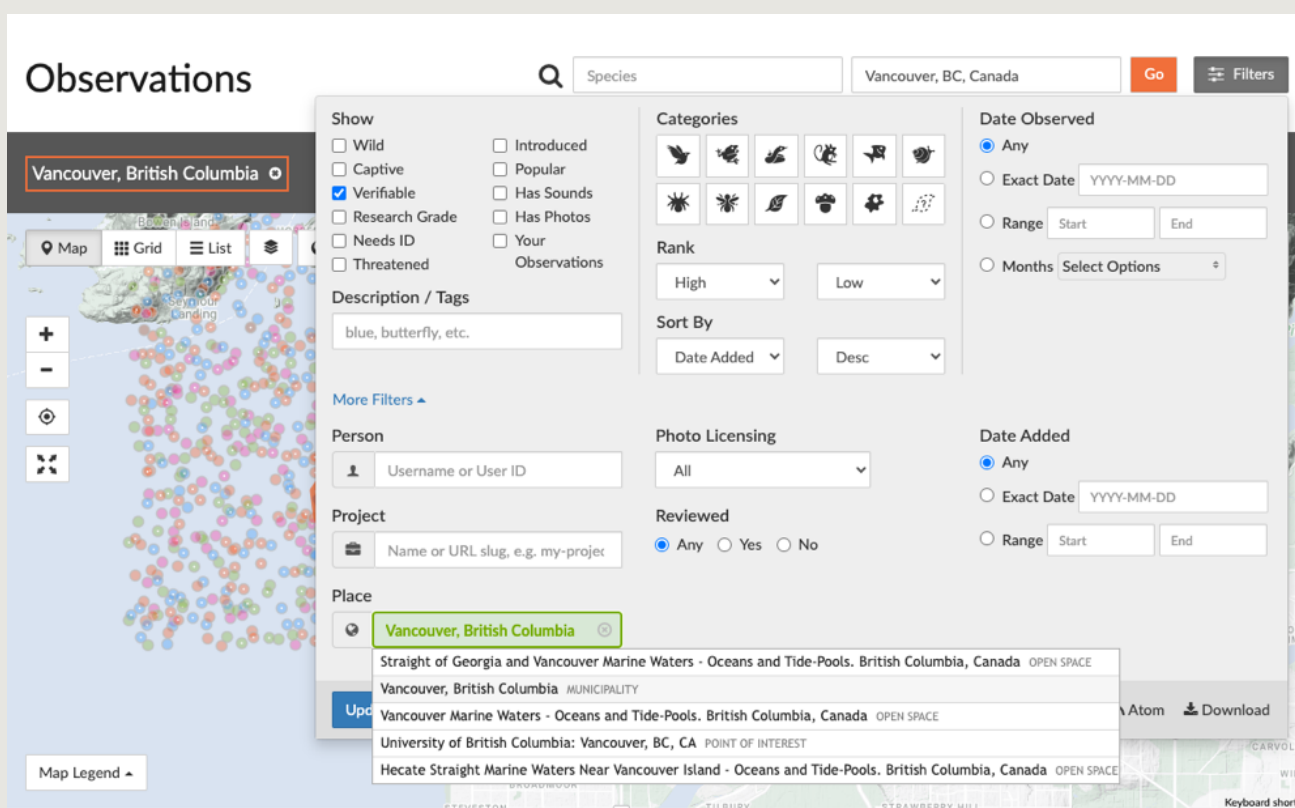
Observations

Species

Vancouver, BC, Canada

Go

Filters

Vancouver, British Columbia

Map

Grid

List

Show

Wild

Captive

Verifiable

Research Grade

Needs ID

Threatened

Introduced

Popular

Has Sounds

Has Photos

Your Observations

Description / Tags

blue, butterfly, etc.

Categories

Rank

High

Low

Sort By

Date Added

Desc

Date Observed

Any

Exact Date YYYY-MM-DD

Range Start End

Months Select Options

More Filters

Person

Username or User ID

Project

Name or URL slug, e.g. my-projec

Place

Vancouver, British Columbia

Photo Licensing

All

Reviewed

Any Yes No

Date Added

Any

Exact Date YYYY-MM-DD

Range Start End

Straight of Georgia and Vancouver Marine Waters - Oceans and Tide-Pools. British Columbia, Canada OPEN SPACE

Vancouver, British Columbia MUNICIPALITY

Vancouver Marine Waters - Oceans and Tide-Pools. British Columbia, Canada OPEN SPACE

University of British Columbia: Vancouver, BC, CA POINT OF INTEREST

Hecate Straight Marine Waters Near Vancouver Island - Oceans and Tide-Pools. British Columbia, Canada OPEN SPACE

Upd

Atom

Download

Map Legend

Bowen Island

Seymour Landing

CARVOL

Keyboard short